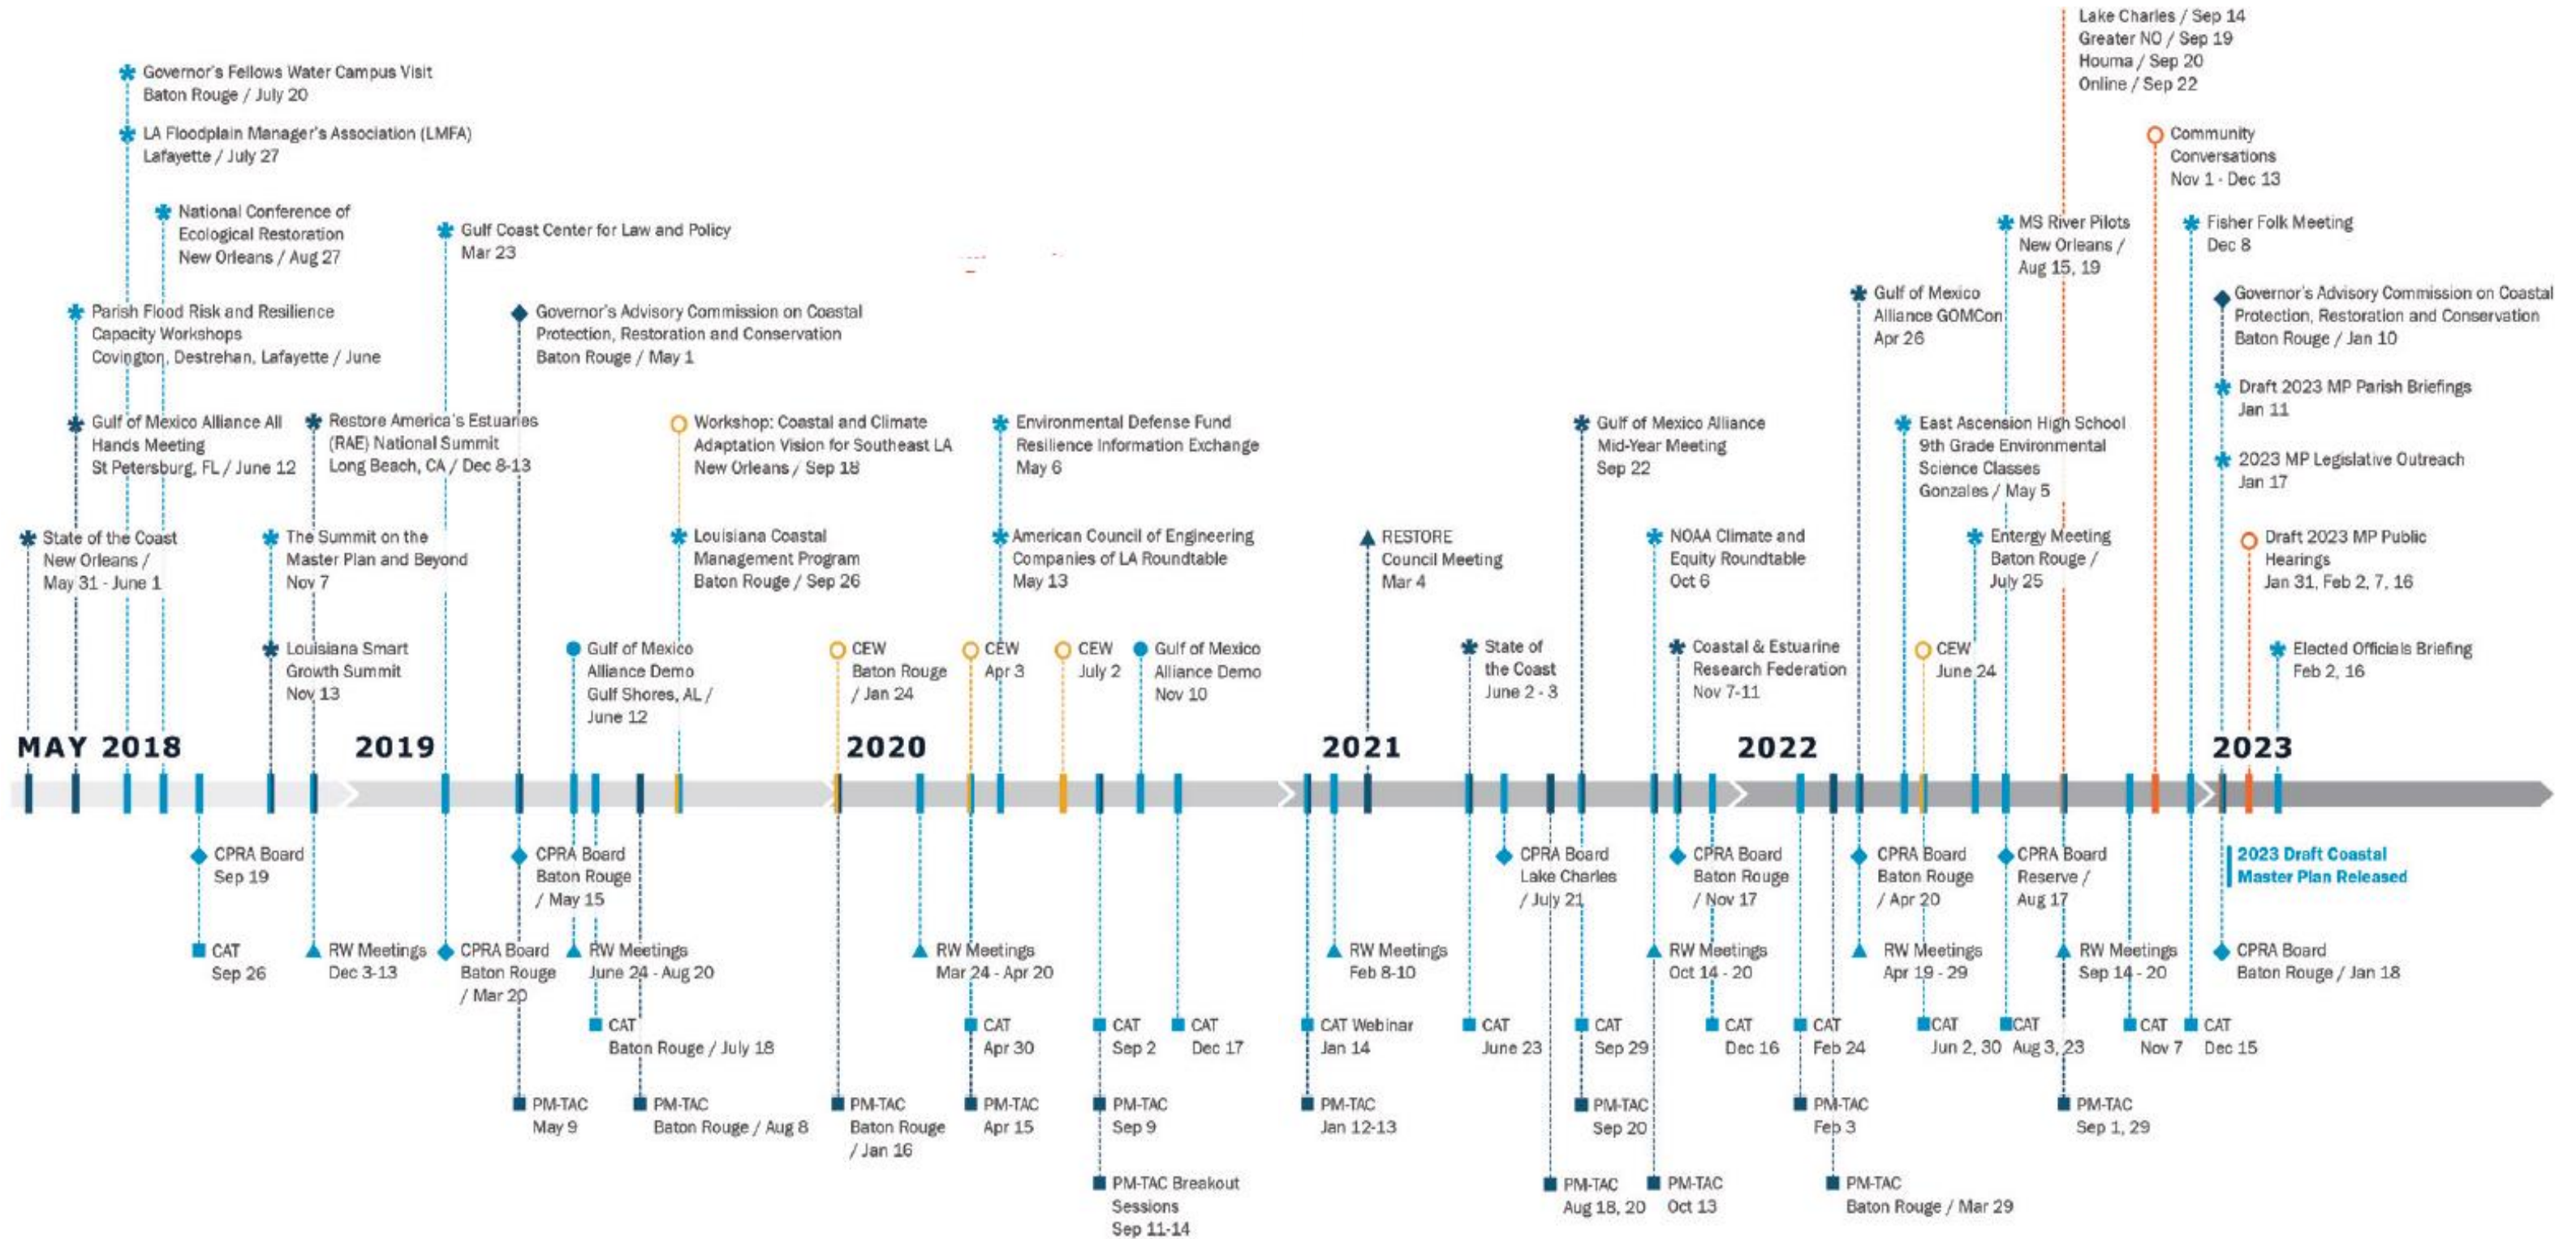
Lake Charles / Sep 14
Greater NO / Sep 19
Houma / Sep 20
Online / Sep 22

Governor's Fellows Water Campus Visit
Baton Rouge / July 20

LA Floodplain Manager's Association (LMFA)
Lafayette / July 27

Community Conversations
Nov 1 - Dec 13

National Conference of Ecological Restoration
New Orleans / Aug 27

Gulf Coast Center for Law and Policy
Mar 23

MS River Pilots
New Orleans / Aug 15, 19

Fisher Folk Meeting
Dec 8

Parish Flood Risk and Resilience Capacity Workshops
Covington, Destrehan, Lafayette / June

Governor's Advisory Commission on Coastal Protection, Restoration and Conservation
Baton Rouge / May 1

Gulf of Mexico Alliance GOMCon
Apr 26

Governor's Advisory Commission on Coastal Protection, Restoration and Conservation
Baton Rouge / Jan 10

Draft 2023 MP Parish Briefings
Jan 11

Gulf of Mexico Alliance All Hands Meeting
St Petersburg, FL / June 12

Restore America's Estuaries (RAE) National Summit
Long Beach, CA / Dec 8-13

Workshop: Coastal and Climate Adaptation Vision for Southeast LA
New Orleans / Sep 18

Environmental Defense Fund Resilience Information Exchange
May 6

Gulf of Mexico Alliance Mid-Year Meeting
Sep 22

East Ascension High School 9th Grade Environmental Science Classes
Gonzales / May 5

2023 MP Legislative Outreach
Jan 17

State of the Coast
New Orleans / May 31 - June 1

The Summit on the Master Plan and Beyond
Nov 7

Louisiana Coastal Management Program
Baton Rouge / Sep 26

American Council of Engineering Companies of LA Roundtable
May 13

RESTORE Council Meeting
Mar 4

NOAA Climate and Equity Roundtable
Oct 6

Entergy Meeting
Baton Rouge / July 25

Draft 2023 MP Public Hearings
Jan 31, Feb 2, 7, 16

Louisiana Smart Growth Summit
Nov 13

Gulf of Mexico Alliance Demo
Gulf Shores, AL / June 12

CEW
Baton Rouge / Jan 24

CEW
Apr 3

CEW
July 2

Gulf of Mexico Alliance Demo
Nov 10

State of the Coast
June 2 - 3

Coastal & Estuarine Research Federation
Nov 7-11

CEW
June 24

Elected Officials Briefing
Feb 2, 16

MAY 2018

2019

2020

2021

2022

2023

CPRA Board
Sep 19

CPRA Board
Baton Rouge / May 15

CPRA Board
Lake Charles / July 21

CPRA Board
Baton Rouge / Nov 17

CPRA Board
Baton Rouge / Apr 20

CPRA Board
Reserve / Aug 17

2023 Draft Coastal Master Plan Released

CAT
Sep 26

RW Meetings
Dec 3-13

CPRA Board
Baton Rouge / Mar 20

RW Meetings
June 24 - Aug 20

RW Meetings
Mar 24 - Apr 20

RW Meetings
Feb 8-10

RW Meetings
Oct 14 - 20

RW Meetings
Apr 19 - 29

RW Meetings
Sep 14 - 20

CPRA Board
Baton Rouge / Jan 18

CAT
Baton Rouge / July 18

CAT
Apr 30

CAT
Sep 2

CAT
Dec 17

CAT Webinar
Jan 14

CAT
June 23

CAT
Sep 29

CAT
Dec 16

CAT
Feb 24

CAT
Jun 2, 30

CAT
Aug 3, 23

CAT
Nov 7

CAT
Dec 15

PM-TAC
May 9

PM-TAC
Baton Rouge / Aug 8

PM-TAC
Baton Rouge / Jan 16

PM-TAC
Apr 15

PM-TAC
Sep 9

PM-TAC
Jan 12-13

PM-TAC
Sep 20

PM-TAC
Feb 3

PM-TAC
Sep 1, 29

PM-TAC Breakout Sessions
Sep 11-14

PM-TAC
Aug 18, 20

PM-TAC
Oct 13

PM-TAC
Baton Rouge / Mar 29